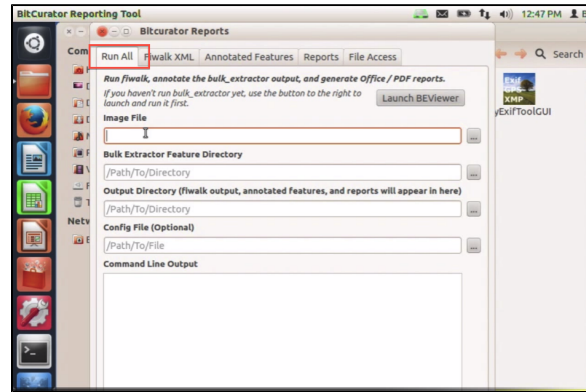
BitCurator Reporting Tool

12:47 PM

BitCurator Reports

Com

Netw

Search

Exif
XMP
yExifToolGUI

Run All | Fiwalk XML | Annotated Features | Reports | File Access

Run fiwalk, annotate the bulk_extractor output, and generate Office / PDF reports.

If you haven't run bulk_extractor yet, use the button to the right to launch and run it first.

Launch BEViewer

Image File

...

Bulk Extractor Feature Directory

/Path/To/Directory

...

Output Directory (fiwalk output, annotated features, and reports will appear in here)

/Path/To/Directory

...

Config File (Optional)

/Path/To/File

...

Command Line Output